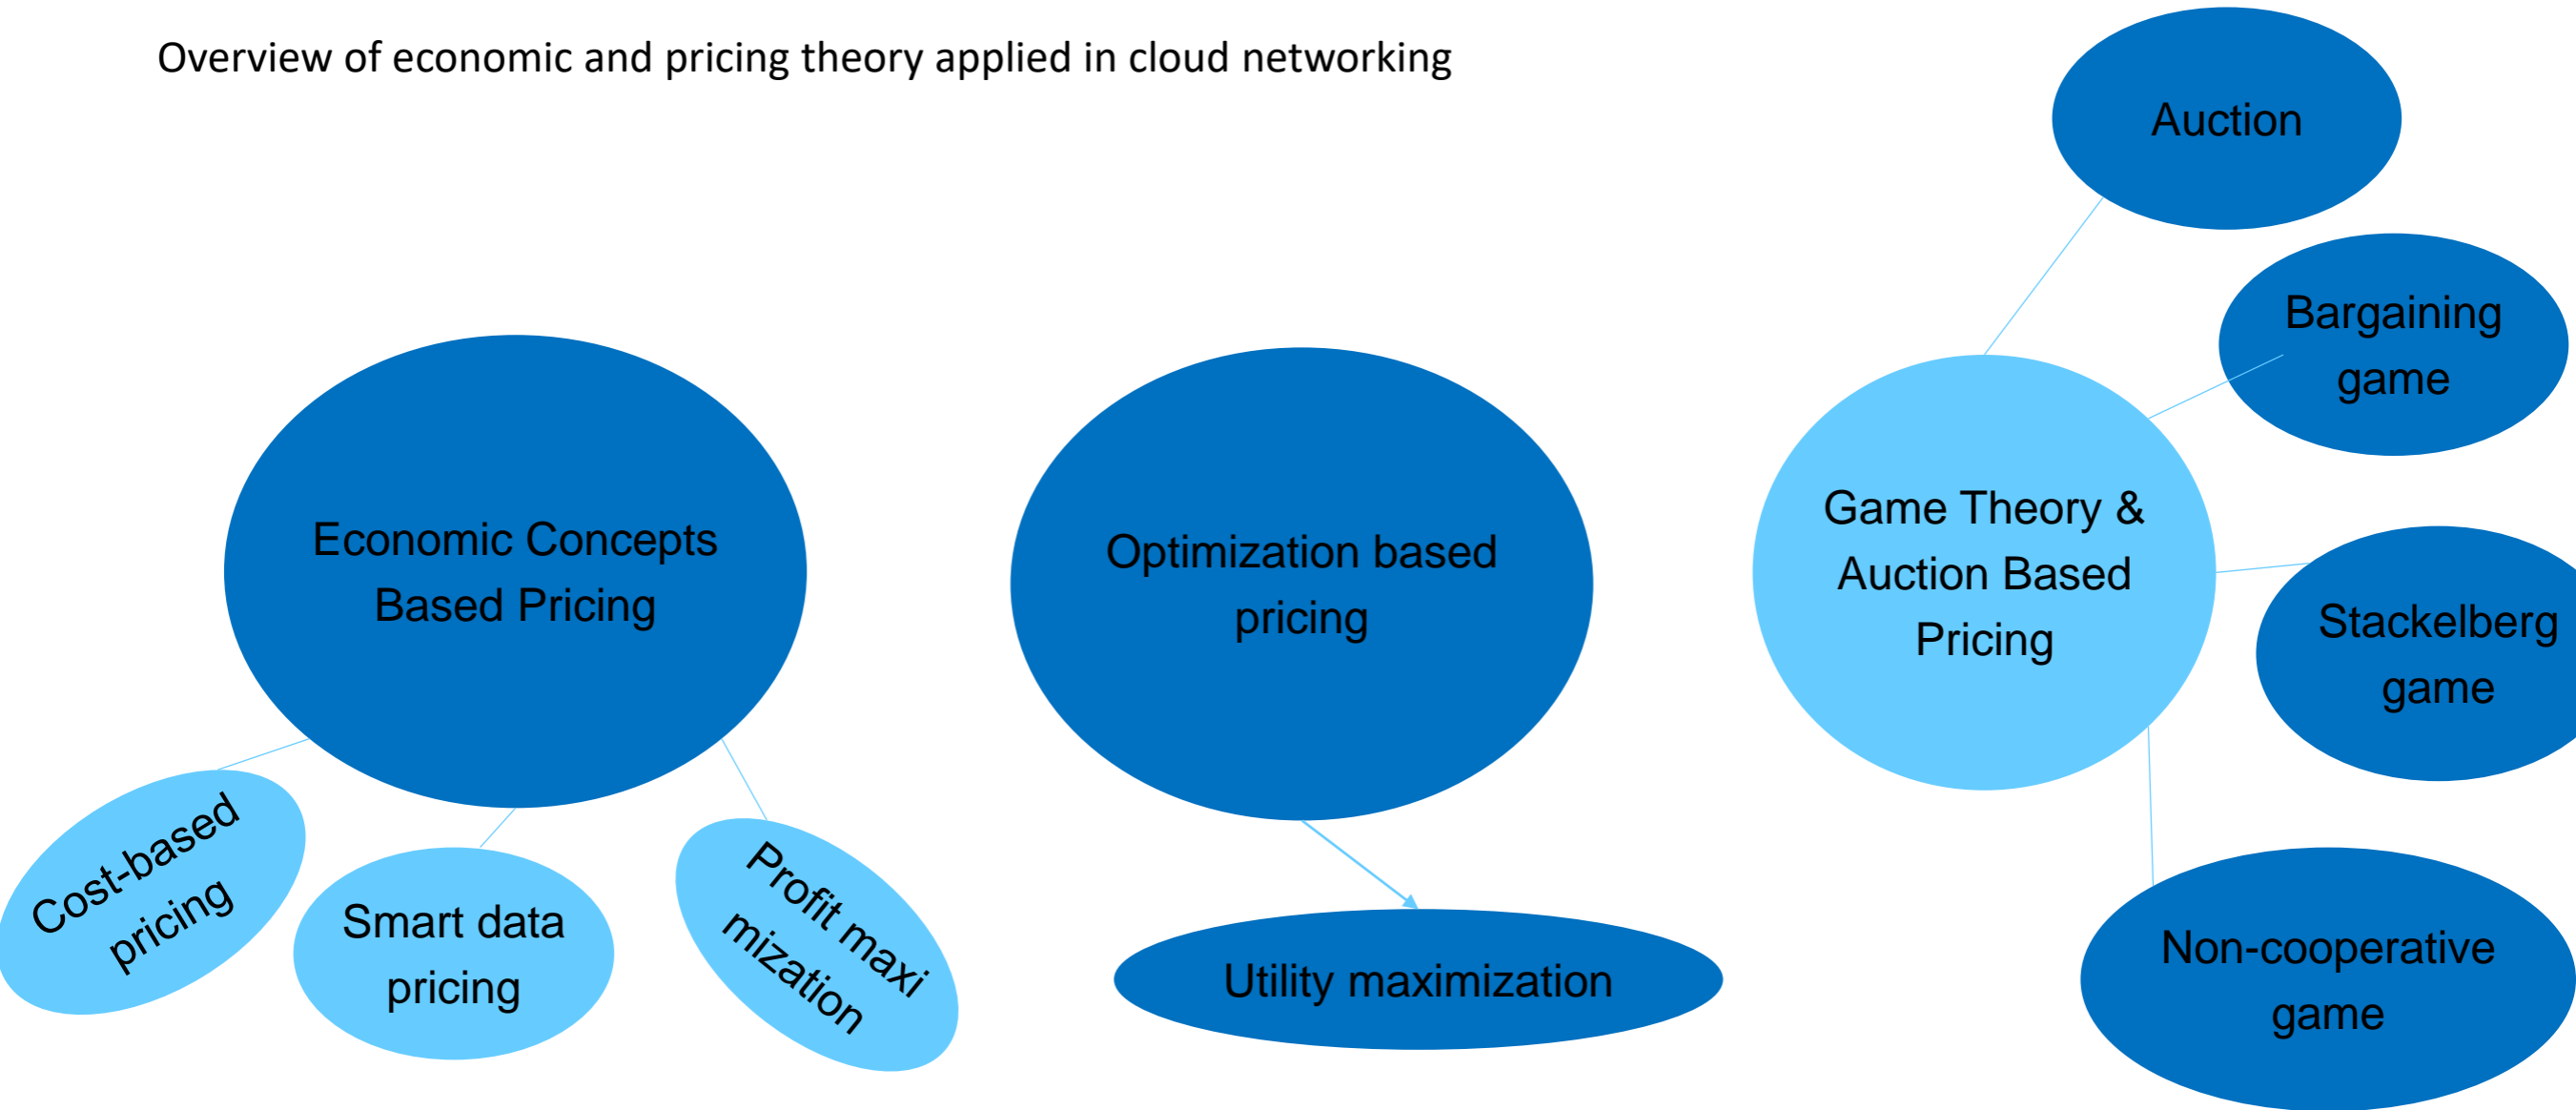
Overview of economic and pricing theory applied in cloud networking

Auction

Bargaining game

Economic Concepts Based Pricing

Optimization based pricing

Game Theory & Auction Based Pricing

Stackelberg game

Cost-based pricing

Smart data pricing

Profit maxi mization

Utility maximization

Non-cooperative game